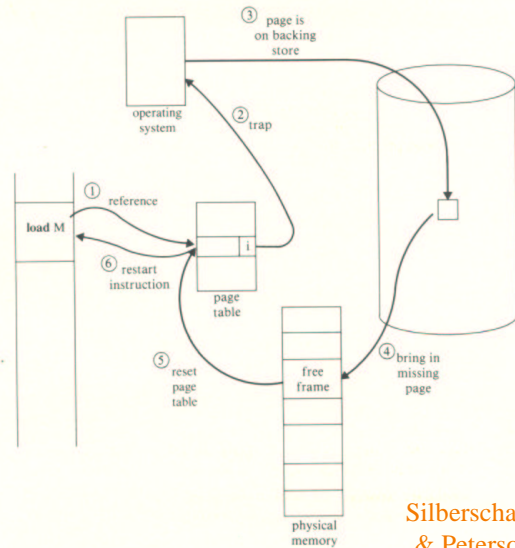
③ page is on backing store

operating system

② trap

① reference

load M

i

⑥ restart instruction

page table

⑤ reset page table

free frame

④ bring in missing page

physical memory

Silberscha
& Peterso